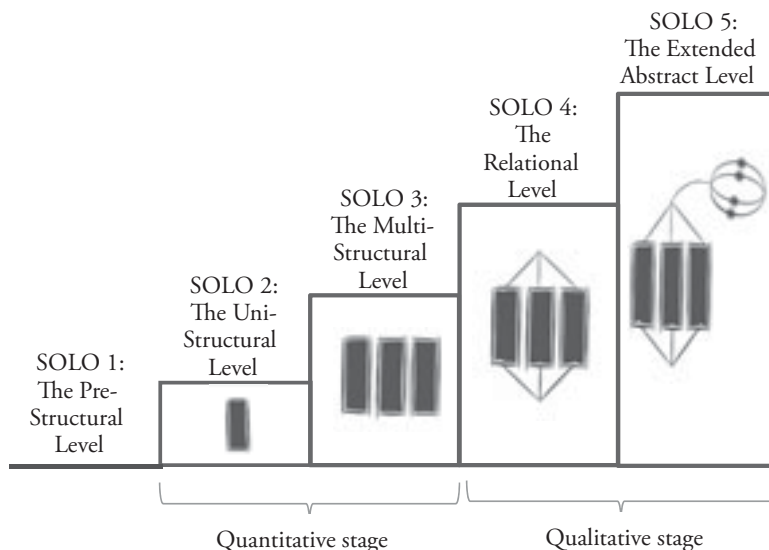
SOLO 5:
The Extended Abstract Level

SOLO 4:
The Relational Level

SOLO 3:
The Multi-Structural Level

SOLO 2:
The Uni-Structural Level

SOLO 1:
The Pre-Structural Level

Quantitative stage

Qualitative stage